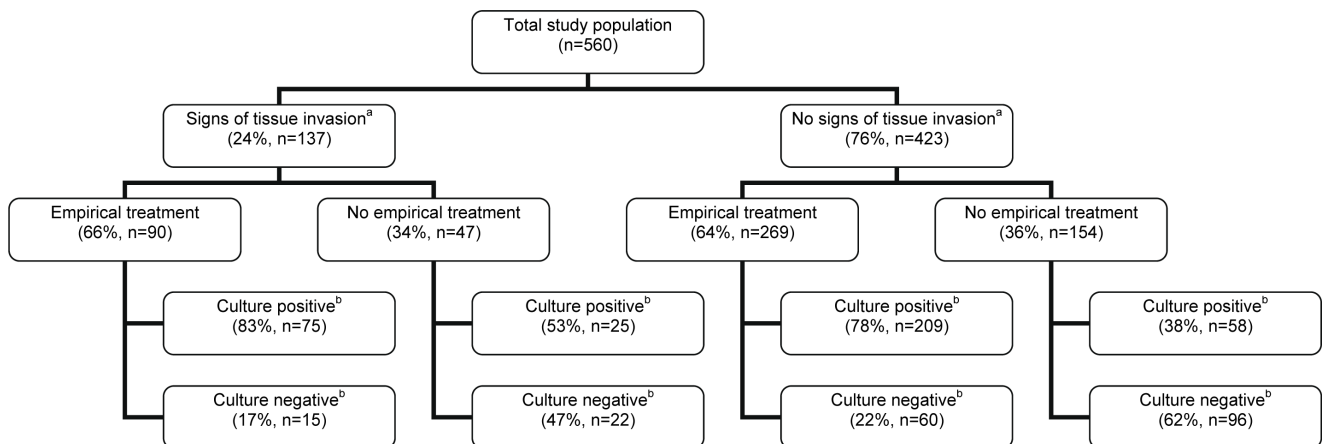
Total study population
(n=560)

Signs of tissue invasion$^a$
(24%, n=137)

No signs of tissue invasion$^a$
(76%, n=423)

Empirical treatment
(66%, n=90)

Culture positive$^b$
(83%, n=75)

Culture negative$^b$
(17%, n=15)

No empirical treatment
(34%, n=47)

Culture positive$^b$
(53%, n=25)

Culture negative$^b$
(47%, n=22)

Empirical treatment
(64%, n=269)

Culture positive$^b$
(78%, n=209)

Culture negative$^b$
(22%, n=60)

No empirical treatment
(36%, n=154)

Culture positive$^b$
(38%, n=58)

Culture negative$^b$
(62%, n=96)